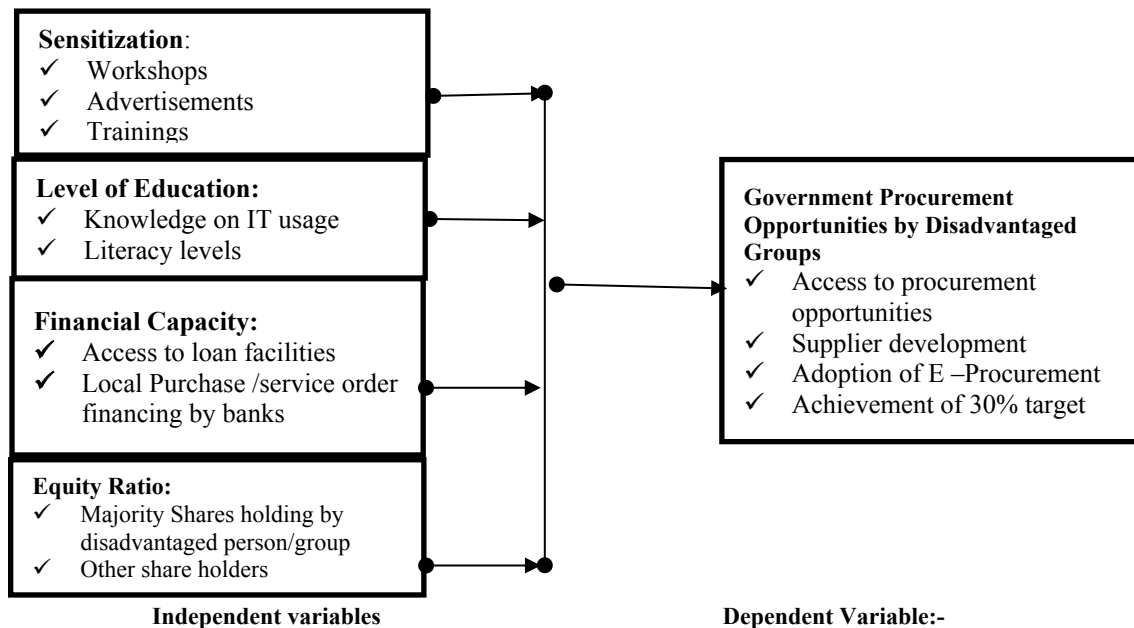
**Sensitization**:
✓ Workshops
✓ Advertisements
✓ Trainings

**Level of Education:**
✓ Knowledge on IT usage
✓ Literacy levels

**Financial Capacity:**
✓ Access to loan facilities
✓ Local Purchase /service order financing by banks

**Equity Ratio:**
✓ Majority Shares holding by disadvantaged person/group
✓ Other share holders

**Government Procurement Opportunities by Disadvantaged Groups**
✓ Access to procurement opportunities
✓ Supplier development
✓ Adoption of E –Procurement
✓ Achievement of 30% target

**Independent variables**

**Dependent Variable:-**